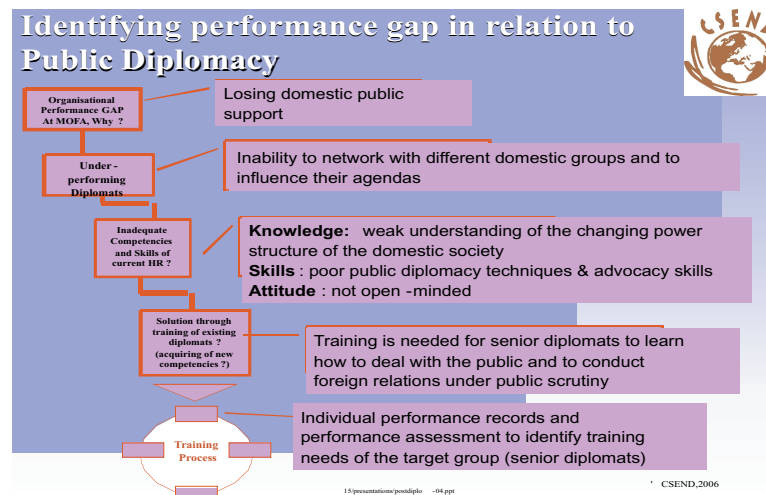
Identifying performance gap in relation to Public Diplomacy

CSEND

Organisational Performance GAP At MOFA, Why ?

Losing domestic public support

Under - performing Diplomats

Inability to network with different domestic groups and to influence their agendas

Inadequate Competencies and Skills of current HR ?

**Knowledge:** weak understanding of the changing power structure of the domestic society
**Skills** : poor public diplomacy techniques & advocacy skills
**Attitude** : not open -minded

Solution through training of existing diplomats ? (acquiring of new competencies ?)

Training is needed for senior diplomats to learn how to deal with the public and to conduct foreign relations under public scrutiny

Training Process

Individual performance records and performance assessment to identify training needs of the target group (senior diplomats)

15/presentations/postdiplo -04.ppt

' CSEND,2006